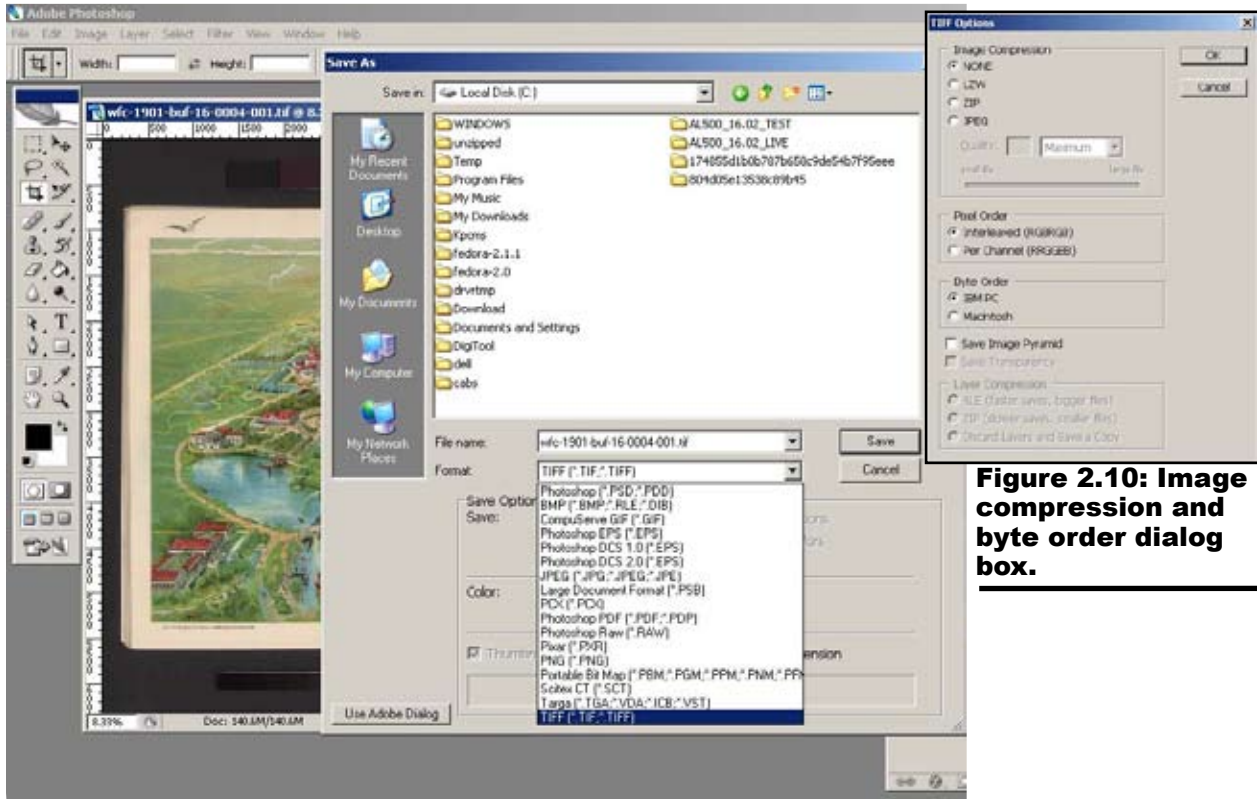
Adobe Photoshop
File Edit Image Layer Select Filter View Window Help
Width: Height:
wfc-1901-buf-16-0004-001.tif @ 8.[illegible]
500 1000 1500 2000
8.33% Doc: 140.6M/140.6M

Save As
Save in: Local Disk (C:)
My Recent Documents
Desktop
My Documents
My Computer
My Network Places
WINDOWS
unzipped
Temp
Program Files
My Music
My Downloads
Kpcms
fedora-2.1.1
fedora-2.0
drvrtmp
Download
Documents and Settings
DigiTool
dell
cabs
AL500_16.02_TEST
AL500_16.02_LIVE
174055d1b0b787b650c9de54b7f95eee
804d05e13538c89b45
File name: wfc-1901-buf-16-0004-001.tif
Format: TIFF (*.TIF;*.TIFF)
Save
Cancel
Save Options
Save:
Color:
Thumbn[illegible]
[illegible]ension
Photoshop (*.PSD;*.PDD)
BMP (*.BMP;*.RLE;*.DIB)
CompuServe GIF (*.GIF)
Photoshop EPS (*.EPS)
Photoshop DCS 1.0 (*.EPS)
Photoshop DCS 2.0 (*.EPS)
JPEG (*.JPG;*.JPEG;*.JPE)
Large Document Format (*.PSB)
PCX (*.PCX)
Photoshop PDF (*.PDF;*.PDP)
Photoshop Raw (*.RAW)
Pixar (*.PXR)
PNG (*.PNG)
Portable Bit Map (*.PBM;*.PGM;*.PPM;*.PNM;*.PF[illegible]
Scitex CT (*.SCT)
Targa (*.TGA;*.VDA;*.ICB;*.VST)
TIFF (*.TIF;*.TIFF)
Use Adobe Dialog

TIFF Options
Image Compression
NONE
LZW
ZIP
JPEG
Quality: Maximum
small file large file
OK
Cancel
Pixel Order
Interleaved (RGBRGB)
Per Channel (RRGGBB)
Byte Order
IBM PC
Macintosh
Save Image Pyramid
Save Transparency
Layer Compression
RLE (faster saves, bigger files)
ZIP (slower saves, smaller files)
Discard Layers and Save a Copy

Figure 2.10: Image compression and byte order dialog box.